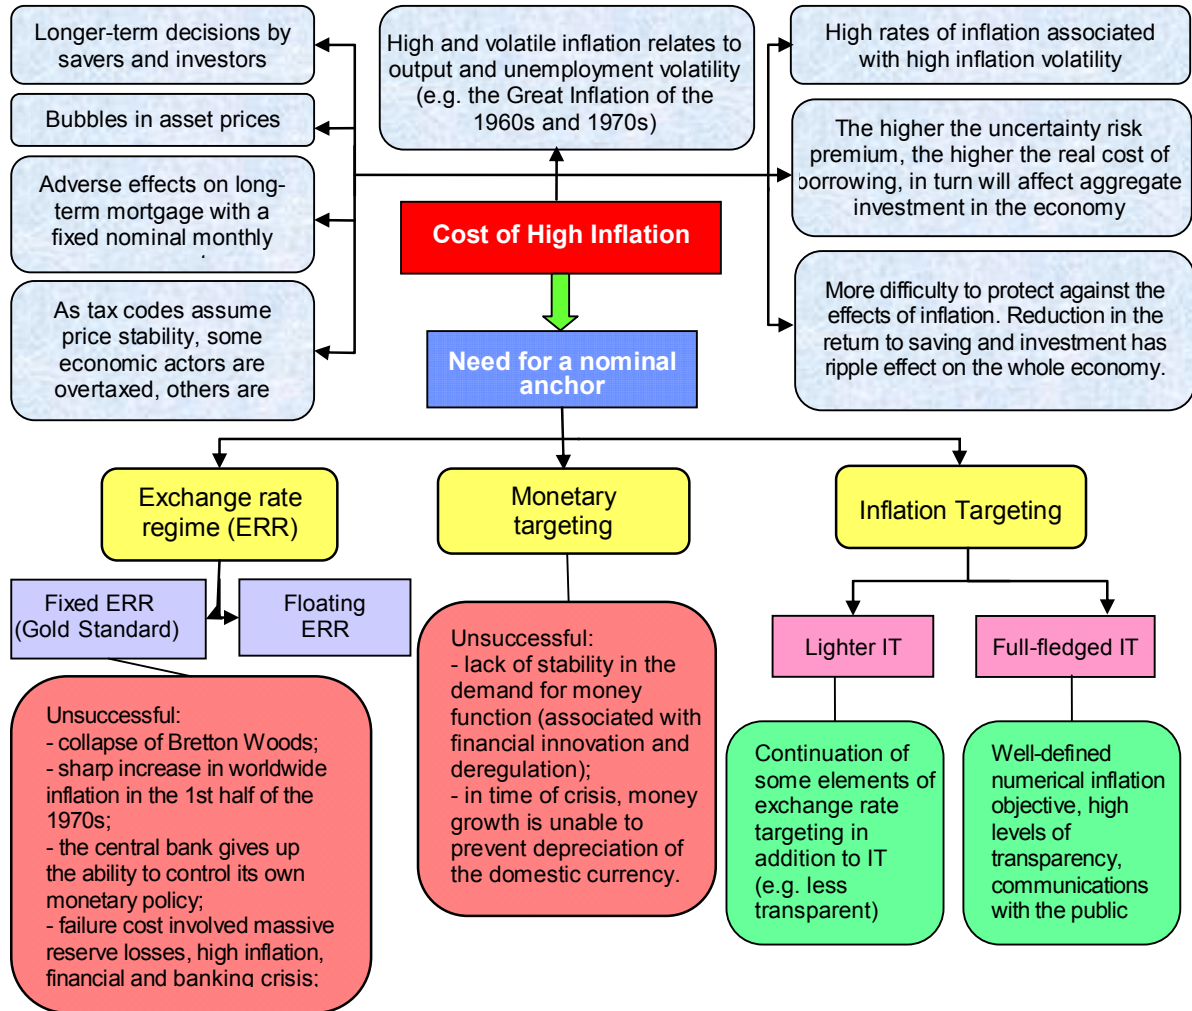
Longer-term decisions by savers and investors

Bubbles in asset prices

Adverse effects on long-term mortgage with a fixed nominal monthly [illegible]

As tax codes assume price stability, some economic actors are overtaxed, others are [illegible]

High and volatile inflation relates to output and unemployment volatility (e.g. the Great Inflation of the 1960s and 1970s)

High rates of inflation associated with high inflation volatility

The higher the uncertainty risk premium, the higher the real cost of borrowing, in turn will affect aggregate investment in the economy

More difficulty to protect against the effects of inflation. Reduction in the return to saving and investment has ripple effect on the whole economy.

Cost of High Inflation

Need for a nominal anchor

Exchange rate regime (ERR)

Monetary targeting

Inflation Targeting

Fixed ERR (Gold Standard)

Floating ERR

Unsuccessful:
- collapse of Bretton Woods;
- sharp increase in worldwide inflation in the 1st half of the 1970s;
- the central bank gives up the ability to control its own monetary policy;
- failure cost involved massive reserve losses, high inflation, financial and banking crisis;

Unsuccessful:
- lack of stability in the demand for money function (associated with financial innovation and deregulation);
- in time of crisis, money growth is unable to prevent depreciation of the domestic currency.

Lighter IT

Full-fledged IT

Continuation of some elements of exchange rate targeting in addition to IT (e.g. less transparent)

Well-defined numerical inflation objective, high levels of transparency, communications with the public